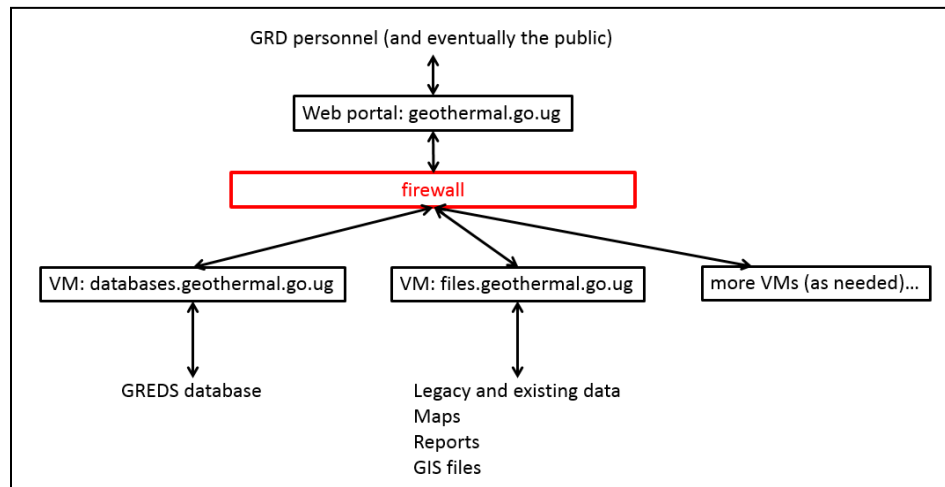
GRD personnel (and eventually the public)

Web portal: geothermal.go.ug

firewall

VM: databases.geothermal.go.ug

VM: files.geothermal.go.ug

more VMs (as needed)...

GREDS database

Legacy and existing data
Maps
Reports
GIS files